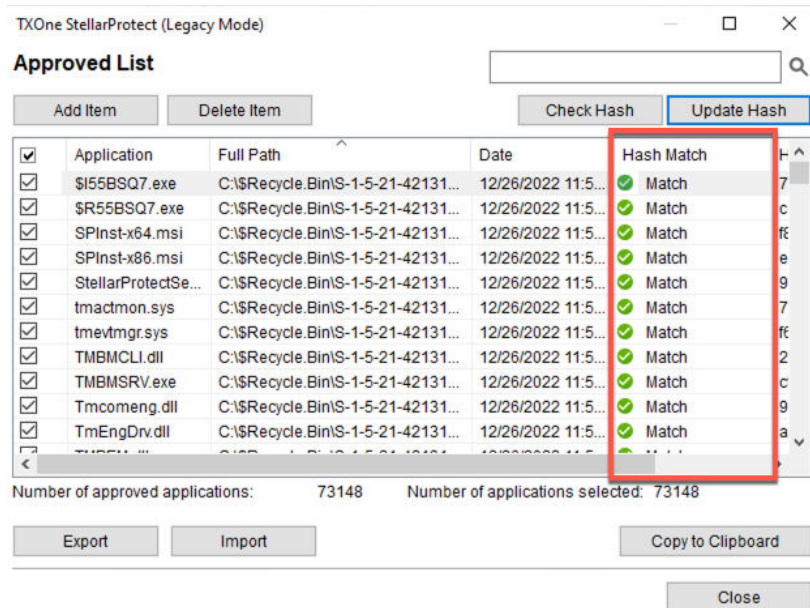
TXOne StellarProtect (Legacy Mode)

Approved List

Add Item | Delete Item | Check Hash | Update Hash

| | Application | Full Path | Date | Hash Match | H |
|---|---|---|---|---|---|
| ☑ | $I55BSQ7.exe | C:\$Recycle.Bin\S-1-5-21-42131... | 12/26/2022 11:5... | Match | 7 |
| ☑ | $R55BSQ7.exe | C:\$Recycle.Bin\S-1-5-21-42131... | 12/26/2022 11:5... | Match | c |
| ☑ | SPInst-x64.msi | C:\$Recycle.Bin\S-1-5-21-42131... | 12/26/2022 11:5... | Match | f8 |
| ☑ | SPInst-x86.msi | C:\$Recycle.Bin\S-1-5-21-42131... | 12/26/2022 11:5... | Match | e |
| ☑ | StellarProtectSe... | C:\$Recycle.Bin\S-1-5-21-42131... | 12/26/2022 11:5... | Match | 9 |
| ☑ | tmactmon.sys | C:\$Recycle.Bin\S-1-5-21-42131... | 12/26/2022 11:5... | Match | 7 |
| ☑ | tmevtmgr.sys | C:\$Recycle.Bin\S-1-5-21-42131... | 12/26/2022 11:5... | Match | f6 |
| ☑ | TMBMCLI.dll | C:\$Recycle.Bin\S-1-5-21-42131... | 12/26/2022 11:5... | Match | 2 |
| ☑ | TMBMSRV.exe | C:\$Recycle.Bin\S-1-5-21-42131... | 12/26/2022 11:5... | Match | c |
| ☑ | Tmcomeng.dll | C:\$Recycle.Bin\S-1-5-21-42131... | 12/26/2022 11:5... | Match | 9 |
| ☑ | TmEngDrv.dll | C:\$Recycle.Bin\S-1-5-21-42131... | 12/26/2022 11:5... | Match | a |

Number of approved applications: 73148 Number of applications selected: 73148

Export | Import | Copy to Clipboard

Close